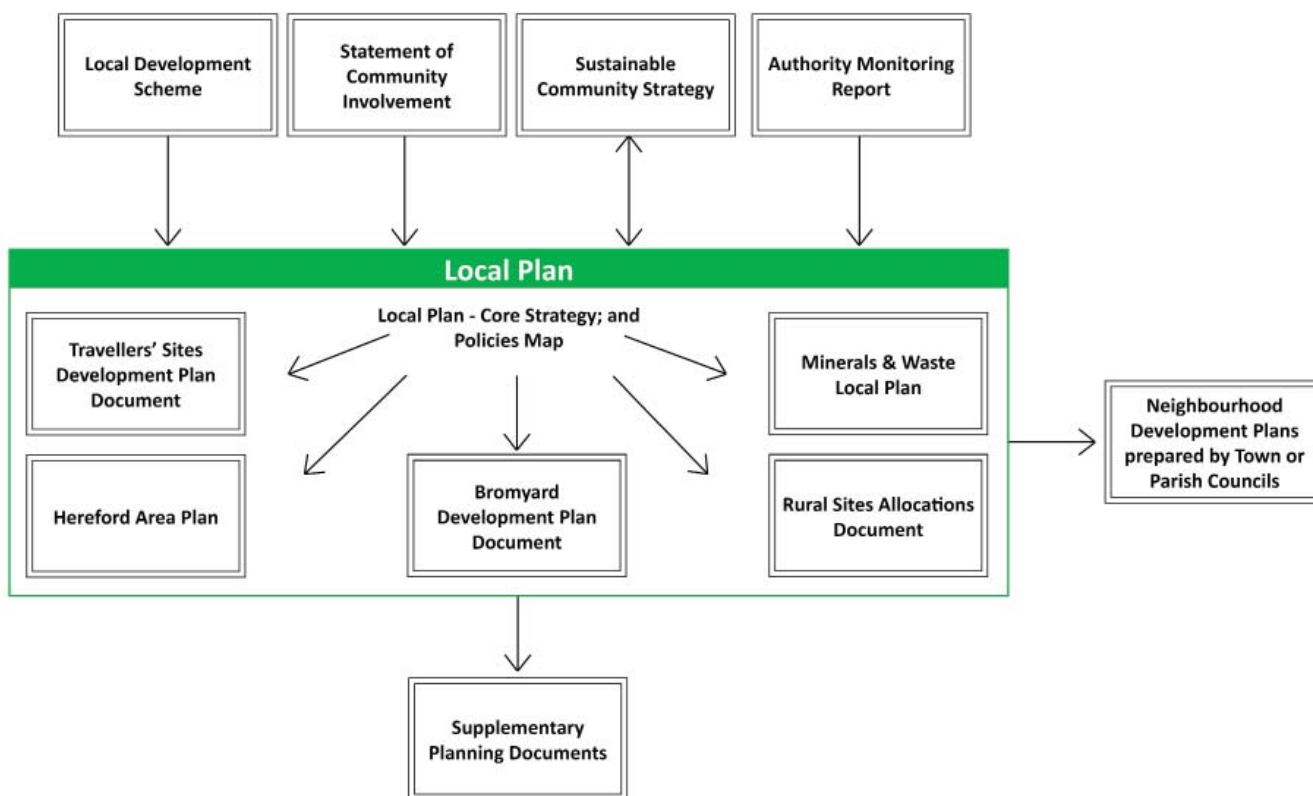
Local Development Scheme

Statement of Community Involvement

Sustainable Community Strategy

Authority Monitoring Report

Local Plan

Local Plan - Core Strategy; and Policies Map

Travellers' Sites Development Plan Document

Minerals & Waste Local Plan

Hereford Area Plan

Bromyard Development Plan Document

Rural Sites Allocations Document

Neighbourhood Development Plans prepared by Town or Parish Councils

Supplementary Planning Documents